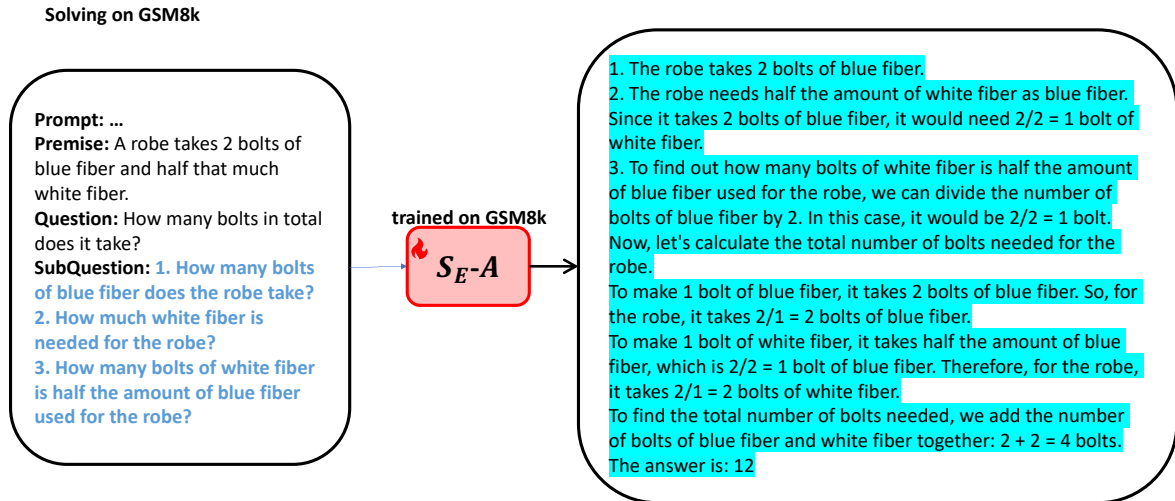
Solving on GSM8k

Prompt: …
Premise: A robe takes 2 bolts of blue fiber and half that much white fiber.
Question: How many bolts in total does it take?
SubQuestion: 1. How many bolts of blue fiber does the robe take? 2. How much white fiber is needed for the robe? 3. How many bolts of white fiber is half the amount of blue fiber used for the robe?

trained on GSM8k

$S_E$-$A$

1. The robe takes 2 bolts of blue fiber.
2. The robe needs half the amount of white fiber as blue fiber. Since it takes 2 bolts of blue fiber, it would need 2/2 = 1 bolt of white fiber.
3. To find out how many bolts of white fiber is half the amount of blue fiber used for the robe, we can divide the number of bolts of blue fiber by 2. In this case, it would be 2/2 = 1 bolt.
Now, let's calculate the total number of bolts needed for the robe.
To make 1 bolt of blue fiber, it takes 2 bolts of blue fiber. So, for the robe, it takes 2/1 = 2 bolts of blue fiber.
To make 1 bolt of white fiber, it takes half the amount of blue fiber, which is 2/2 = 1 bolt of blue fiber. Therefore, for the robe, it takes 2/1 = 2 bolts of white fiber.
To find the total number of bolts needed, we add the number of bolts of blue fiber and white fiber together: 2 + 2 = 4 bolts.
The answer is: 12